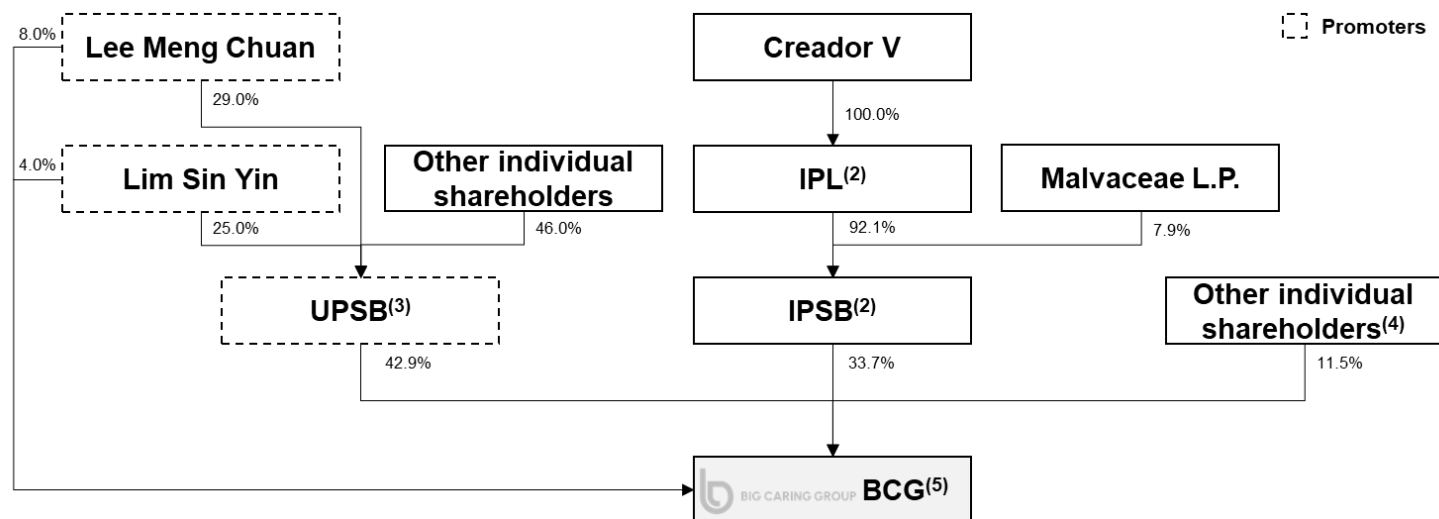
Promoters

8.0%
Lee Meng Chuan
29.0%

Creador V
100.0%

4.0%
Lim Sin Yin
25.0%

Other individual shareholders
46.0%

IPL$^{(2)}$
92.1%

Malvaceae L.P.
7.9%

UPSB$^{(3)}$
42.9%

IPSB$^{(2)}$
33.7%

Other individual shareholders$^{(4)}$
11.5%

BIG CARING GROUP BCG$^{(5)}$